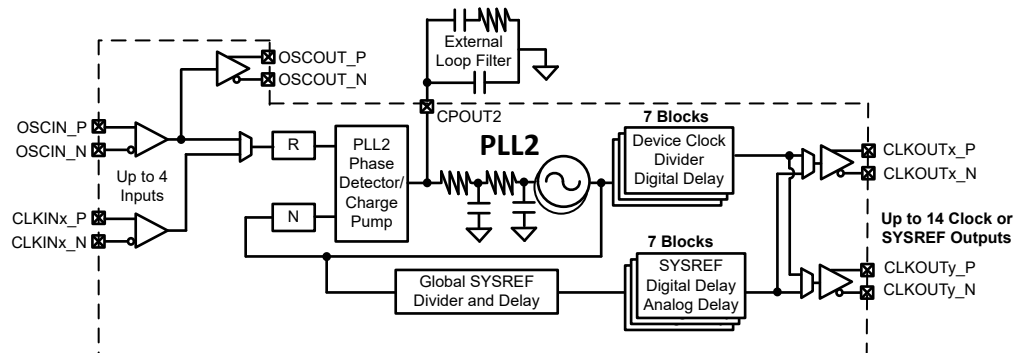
OSCOUT_P
OSCOUT_N
External Loop Filter
CPOUT2
7 Blocks
OSCIN_P
OSCIN_N
R
PLL2 Phase Detector/ Charge Pump
PLL2
Device Clock Divider Digital Delay
CLKOUTx_P
CLKOUTx_N
Up to 4 Inputs
CLKINx_P
CLKINx_N
N
Up to 14 Clock or SYSREF Outputs
7 Blocks
Global SYSREF Divider and Delay
SYSREF Digital Delay Analog Delay
CLKOUTy_P
CLKOUTy_N